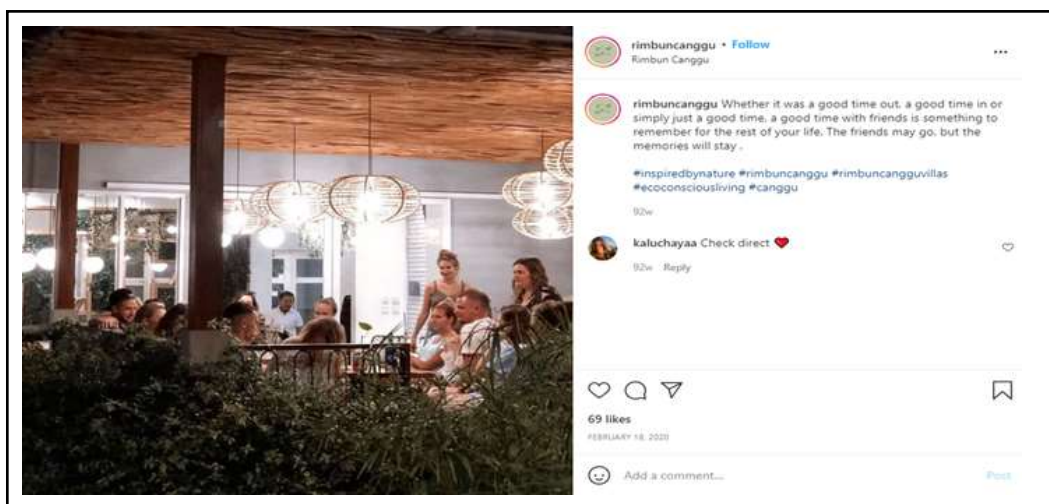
rimbuncanggu • Follow
Rimbun Canggu

...

rimbuncanggu Whether it was a good time out, a good time in or simply just a good time, a good time with friends is something to remember for the rest of your life. The friends may go, but the memories will stay .

#inspiredbynature #rimbuncanggu #rimbuncangguvillas #ecoconsciousliving #canggu

92w

kaluchayaa Check direct ❤️

92w Reply

69 likes

FEBRUARY 18, 2020

Add a comment...

Post